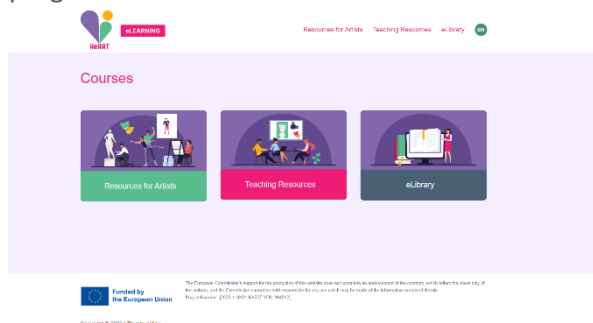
HeART eLEARNING

Resources for Artists Teaching Resources eLibrary EN

Courses

Resources for Artists

Teaching Resources

eLibrary

Funded by the European Union

The European Commission's support for the production of this website does not constitute an endorsement of the contents, which reflect the views only of the authors, and the Commission cannot be held responsible for any use which may be made of the information contained therein. Project number: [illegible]

Copyright © 2023 | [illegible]